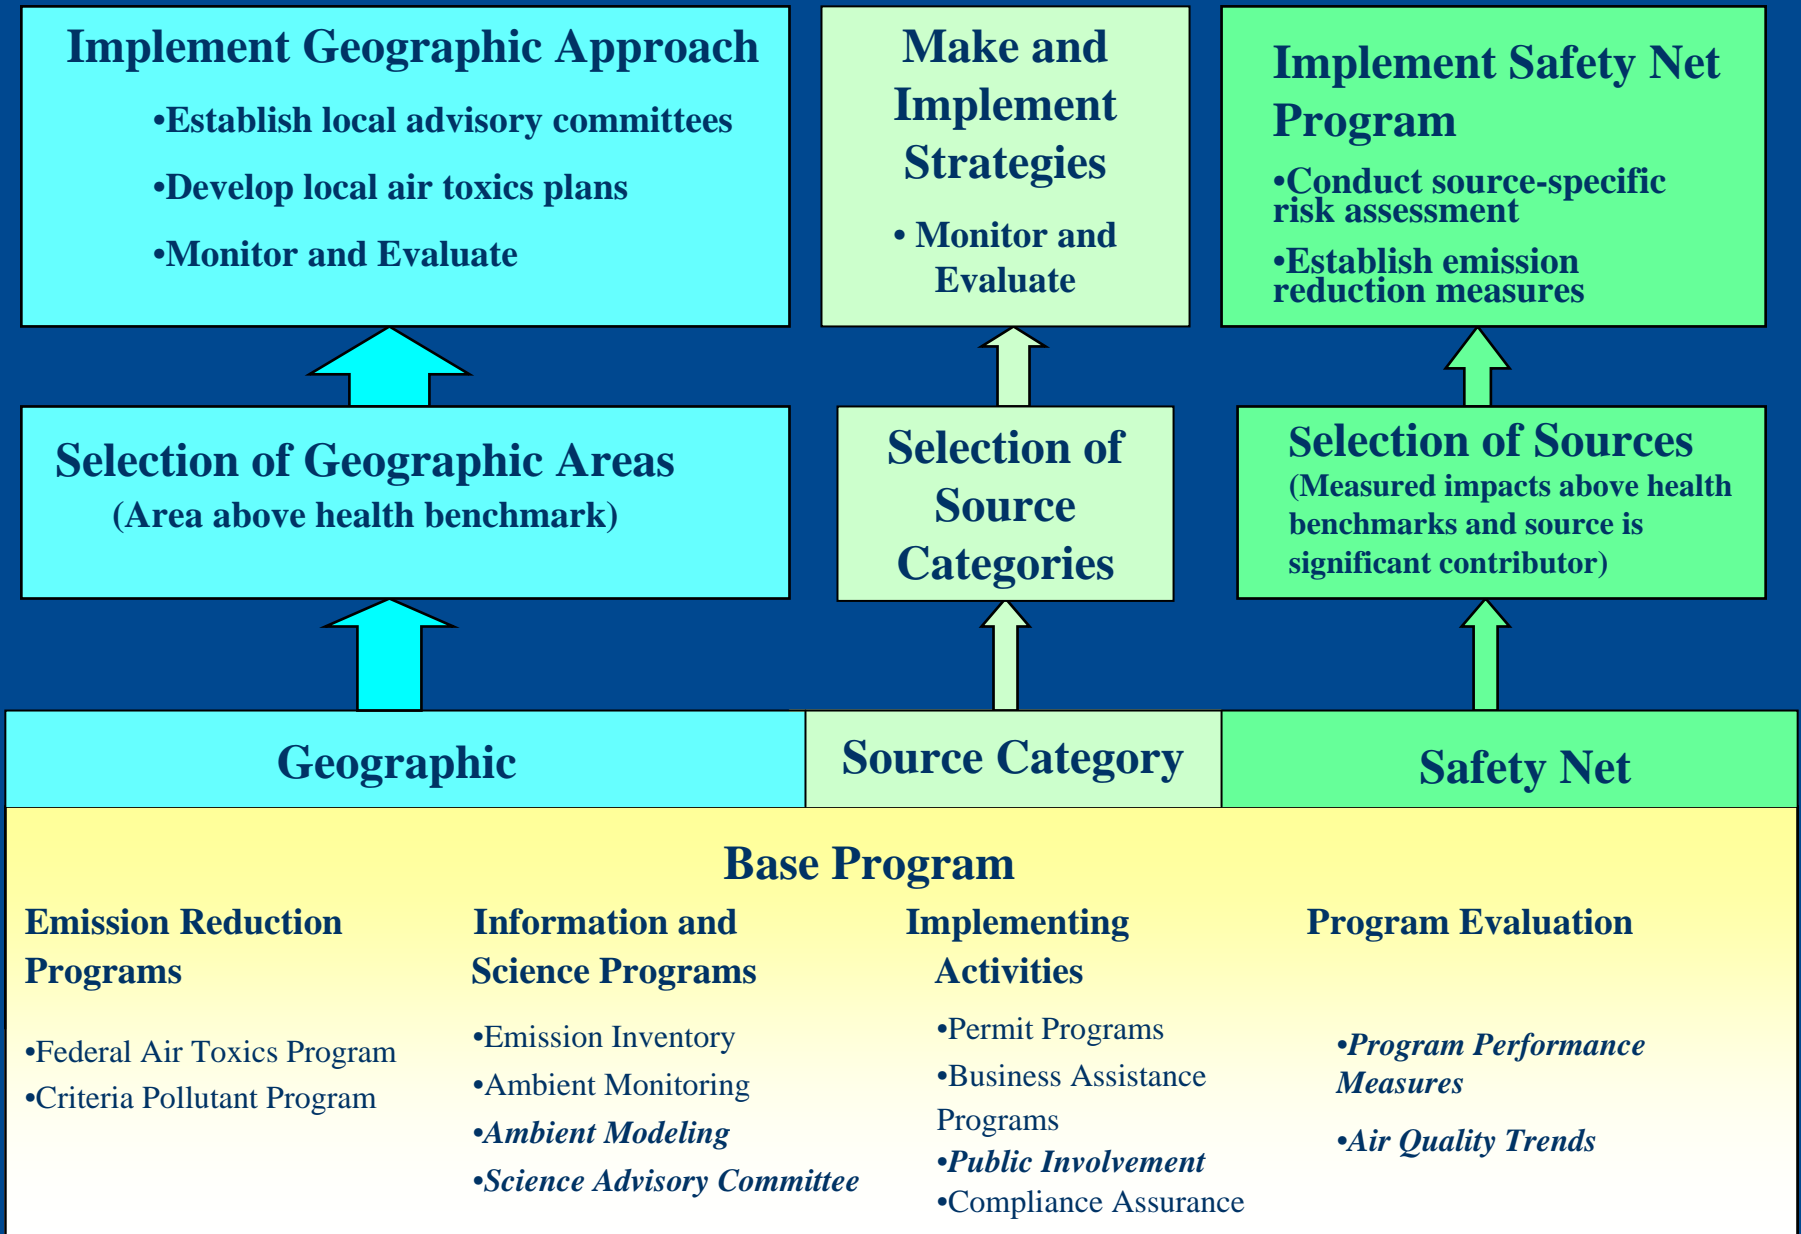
Implement Geographic Approach

•Establish local advisory committees

•Develop local air toxics plans

•Monitor and Evaluate

Make and Implement Strategies

• Monitor and Evaluate

Implement Safety Net Program

•Conduct source-specific risk assessment

•Establish emission reduction measures

Selection of Geographic Areas
(Area above health benchmark)

Selection of Source Categories

Selection of Sources
(Measured impacts above health benchmarks and source is significant contributor)

Geographic

Source Category

Safety Net

Base Program

Emission Reduction Programs

•Federal Air Toxics Program
•Criteria Pollutant Program

Information and Science Programs

•Emission Inventory
•Ambient Monitoring
•*Ambient Modeling*
•*Science Advisory Committee*

Implementing Activities

•Permit Programs
•Business Assistance Programs
•*Public Involvement*
•Compliance Assurance

Program Evaluation

•*Program Performance Measures*

•*Air Quality Trends*